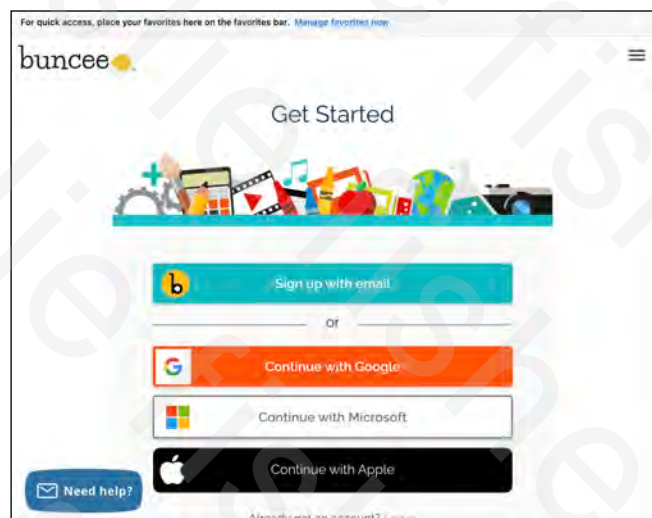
For quick access, place your favorites here on the favorites bar. Manage favorites now

buncee

Get Started

Sign up with email

or

Continue with Google

Continue with Microsoft

Continue with Apple

Need help?

Already got an account? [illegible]